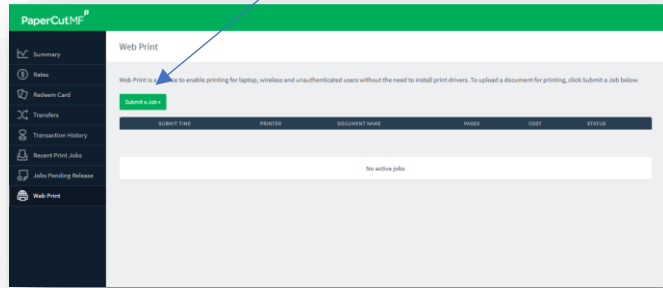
PaperCutMF

Summary
Rates
Redeem Card
Transfers
Transaction History
Recent Print Jobs
Jobs Pending Release
Web Print

Web Print

Web Print is a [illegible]ce to enable printing for laptop, wireless and unauthenticated users without the need to install print drivers. To upload a document for printing, click Submit a Job below.

Submit a Job »

| SUBMIT TIME | PRINTER | DOCUMENT NAME | PAGES | COST | STATUS |
|---|---|---|---|---|---|

No active jobs